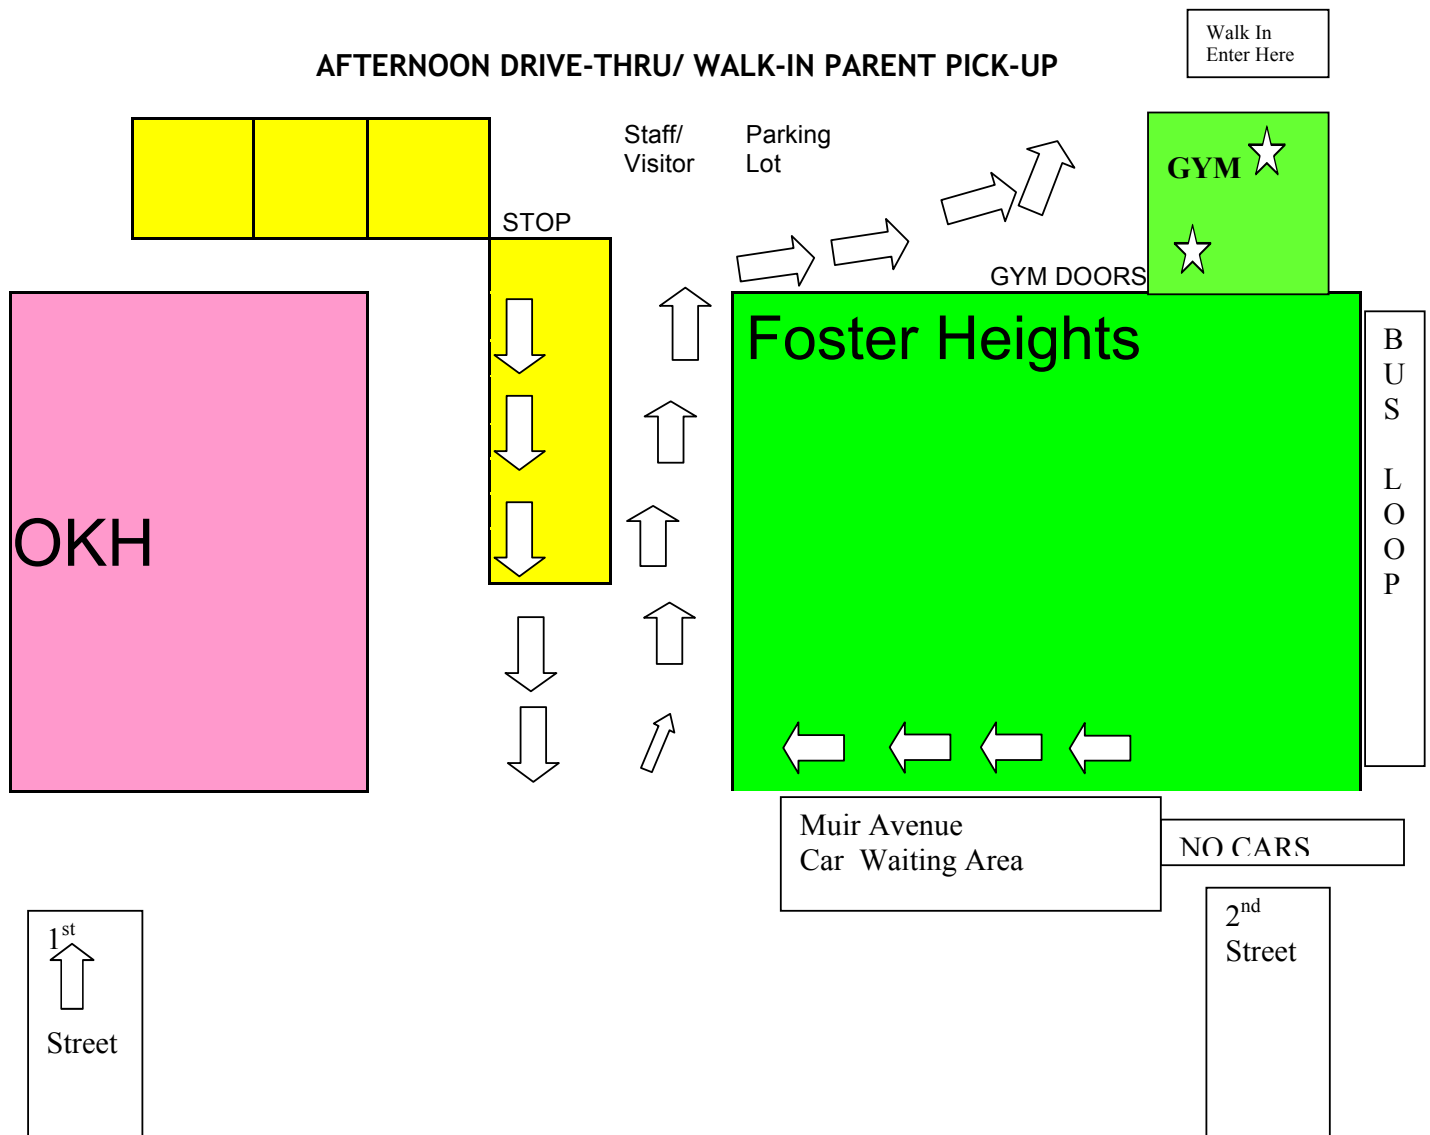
Walk In
Enter Here

AFTERNOON DRIVE-THRU/ WALK-IN PARENT PICK-UP

Staff/ Visitor

Parking Lot

STOP

GYM

GYM DOORS

Foster Heights

B U S L O O P

OKH

Muir Avenue
Car Waiting Area

NO CARS

$1^{st}$
Street

$2^{nd}$
Street